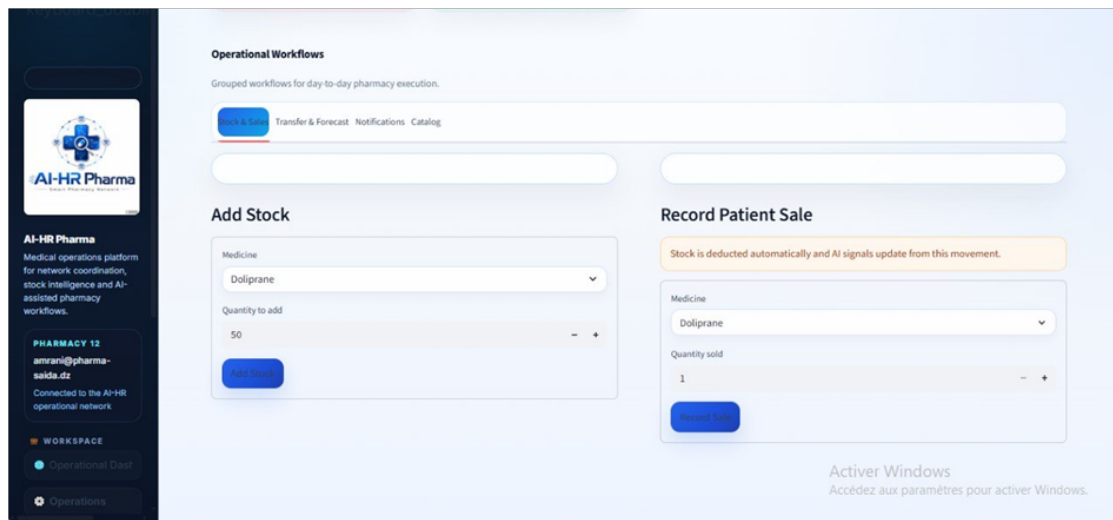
AI-HR Pharma
Smart Pharmacy Network

AI-HR Pharma
Medical operations platform for network coordination, stock intelligence and AI-assisted pharmacy workflows.

PHARMACY 12
amrani@pharma-saida.dz
Connected to the AI-HR operational network

WORKSPACE
Operational Dast
Operations

Operational Workflows
Grouped workflows for day-to-day pharmacy execution.

Stock & Sales Transfer & Forecast Notifications Catalog

Add Stock
Medicine
Doliprane
Quantity to add
50
− +
Add Stock

Record Patient Sale
Stock is deducted automatically and AI signals update from this movement.
Medicine
Doliprane
Quantity sold
1
− +
Record Sale

Activer Windows
Accédez aux paramètres pour activer Windows.